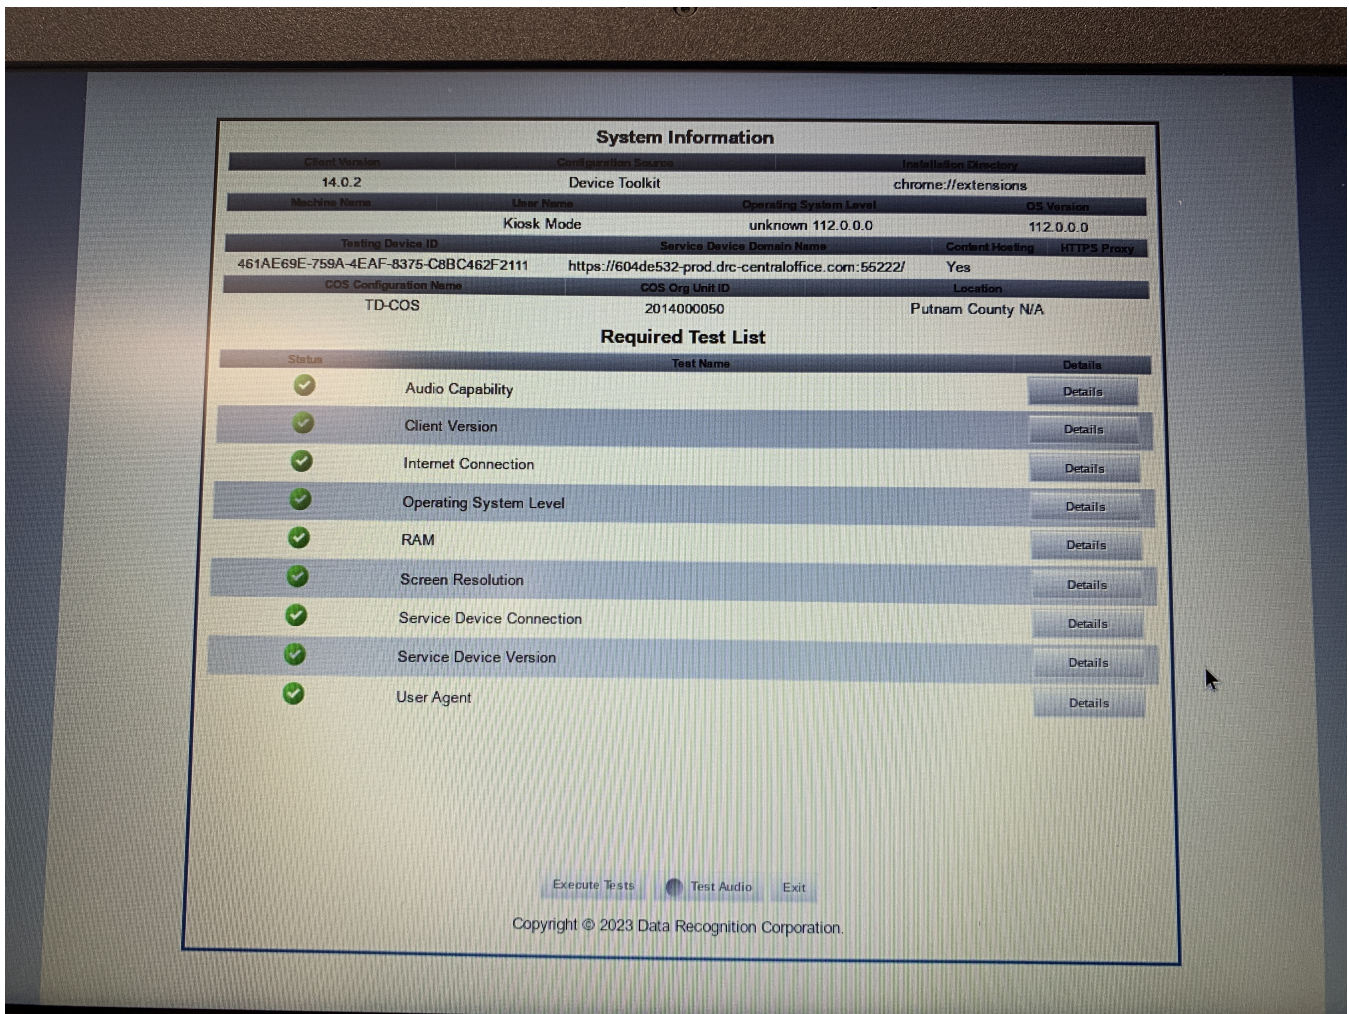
System Information

| Client Version | Configuration Source | Installation Directory |
|---|---|---|
| 14.0.2 | Device Toolkit | chrome://extensions |

| Machine Name | User Name | Operating System Level | OS Version |
|---|---|---|---|
| | Kiosk Mode | unknown 112.0.0.0 | 112.0.0.0 |

| Testing Device ID | Service Device Domain Name | Content Hosting | HTTPS Proxy |
|---|---|---|---|
| 461AE69E-759A-4EAF-8375-C8BC462F2111 | https://604de532-prod.drc-centraloffice.com:55222/ | Yes | |

| COS Configuration Name | COS Org Unit ID | Location |
|---|---|---|
| TD-COS | 2014000050 | Putnam County N/A |

Required Test List

| Status | Test Name | Details |
|---|---|---|
| | Audio Capability | Details |
| | Client Version | Details |
| | Internet Connection | Details |
| | Operating System Level | Details |
| | RAM | Details |
| | Screen Resolution | Details |
| | Service Device Connection | Details |
| | Service Device Version | Details |
| | User Agent | Details |

Execute Tests Test Audio Exit

Copyright © 2023 Data Recognition Corporation.